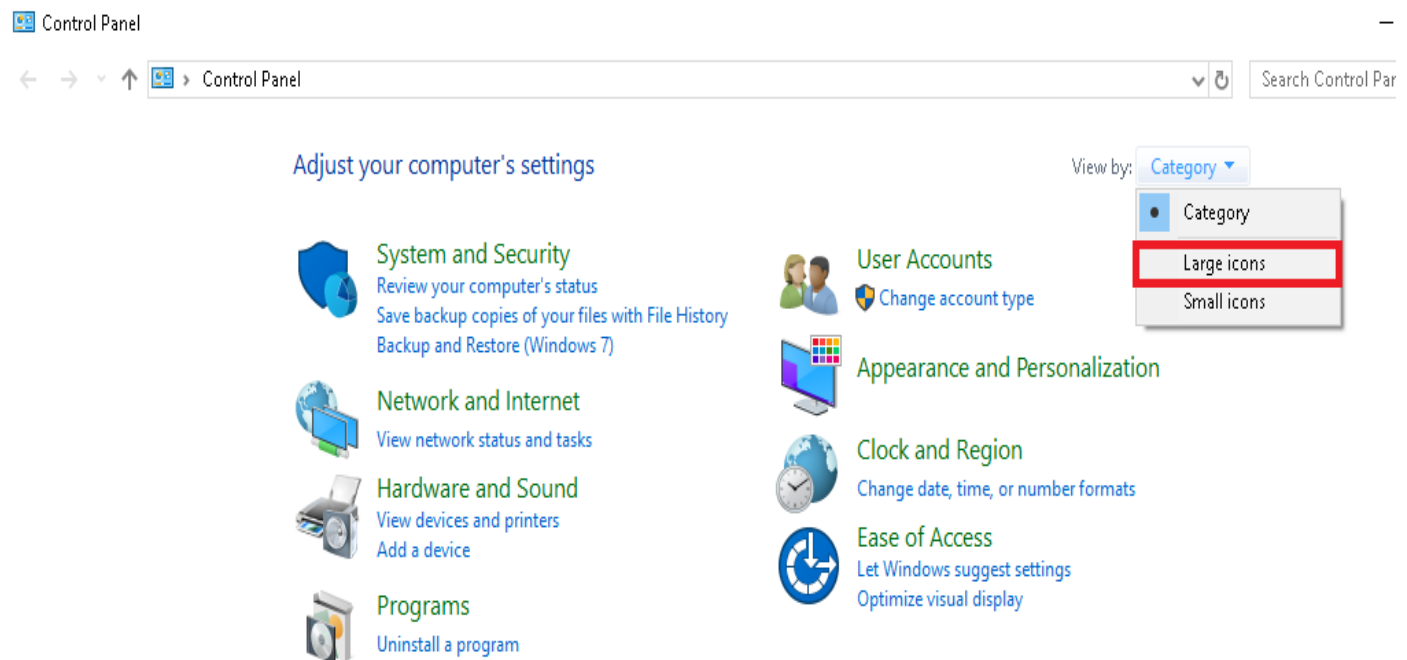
Control Panel

Control Panel

Search Control Par

Adjust your computer's settings

View by: Category

Category
Large icons
Small icons

System and Security
Review your computer's status
Save backup copies of your files with File History
Backup and Restore (Windows 7)

Network and Internet
View network status and tasks

Hardware and Sound
View devices and printers
Add a device

Programs
Uninstall a program

User Accounts
Change account type

Appearance and Personalization

Clock and Region
Change date, time, or number formats

Ease of Access
Let Windows suggest settings
Optimize visual display